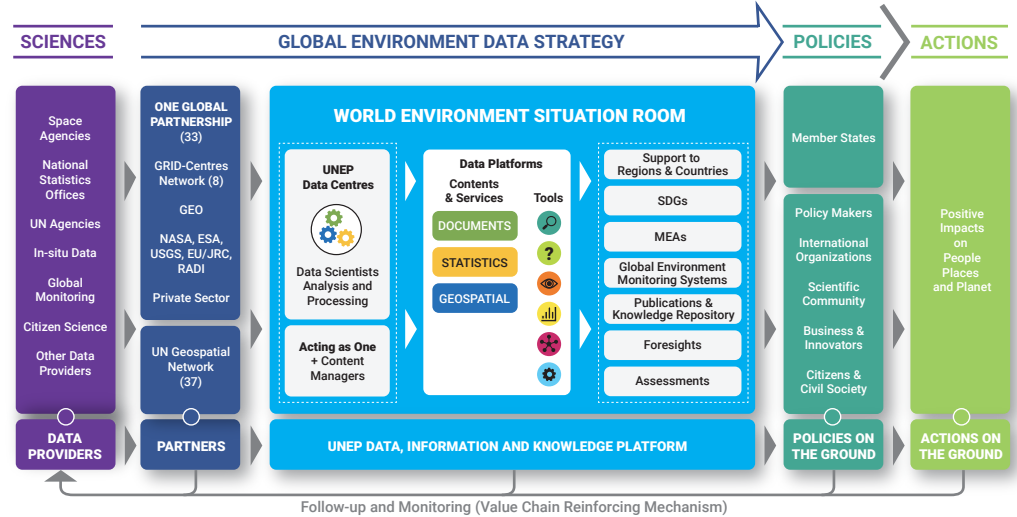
SCIENCES

GLOBAL ENVIRONMENT DATA STRATEGY

POLICIES

ACTIONS

Space Agencies

National Statistics Offices

UN Agencies

In-situ Data

Global Monitoring

Citizen Science

Other Data Providers

DATA PROVIDERS

ONE GLOBAL PARTNERSHIP (33)

GRID-Centres Network (8)

GEO

NASA, ESA, USGS, EU/JRC, RADI

Private Sector

UN Geospatial Network (37)

PARTNERS

WORLD ENVIRONMENT SITUATION ROOM

UNEP Data Centres

Data Scientists Analysis and Processing

Acting as One + Content Managers

Data Platforms

Contents & Services

Tools

DOCUMENTS

STATISTICS

GEOSPATIAL

Support to Regions & Countries

SDGs

MEAs

Global Environment Monitoring Systems

Publications & Knowledge Repository

Foresights

Assessments

UNEP DATA, INFORMATION AND KNOWLEDGE PLATFORM

Member States

Policy Makers

International Organizations

Scientific Community

Business & Innovators

Citizens & Civil Society

POLICIES ON THE GROUND

Positive Impacts on People Places and Planet

ACTIONS ON THE GROUND

Follow-up and Monitoring (Value Chain Reinforcing Mechanism)